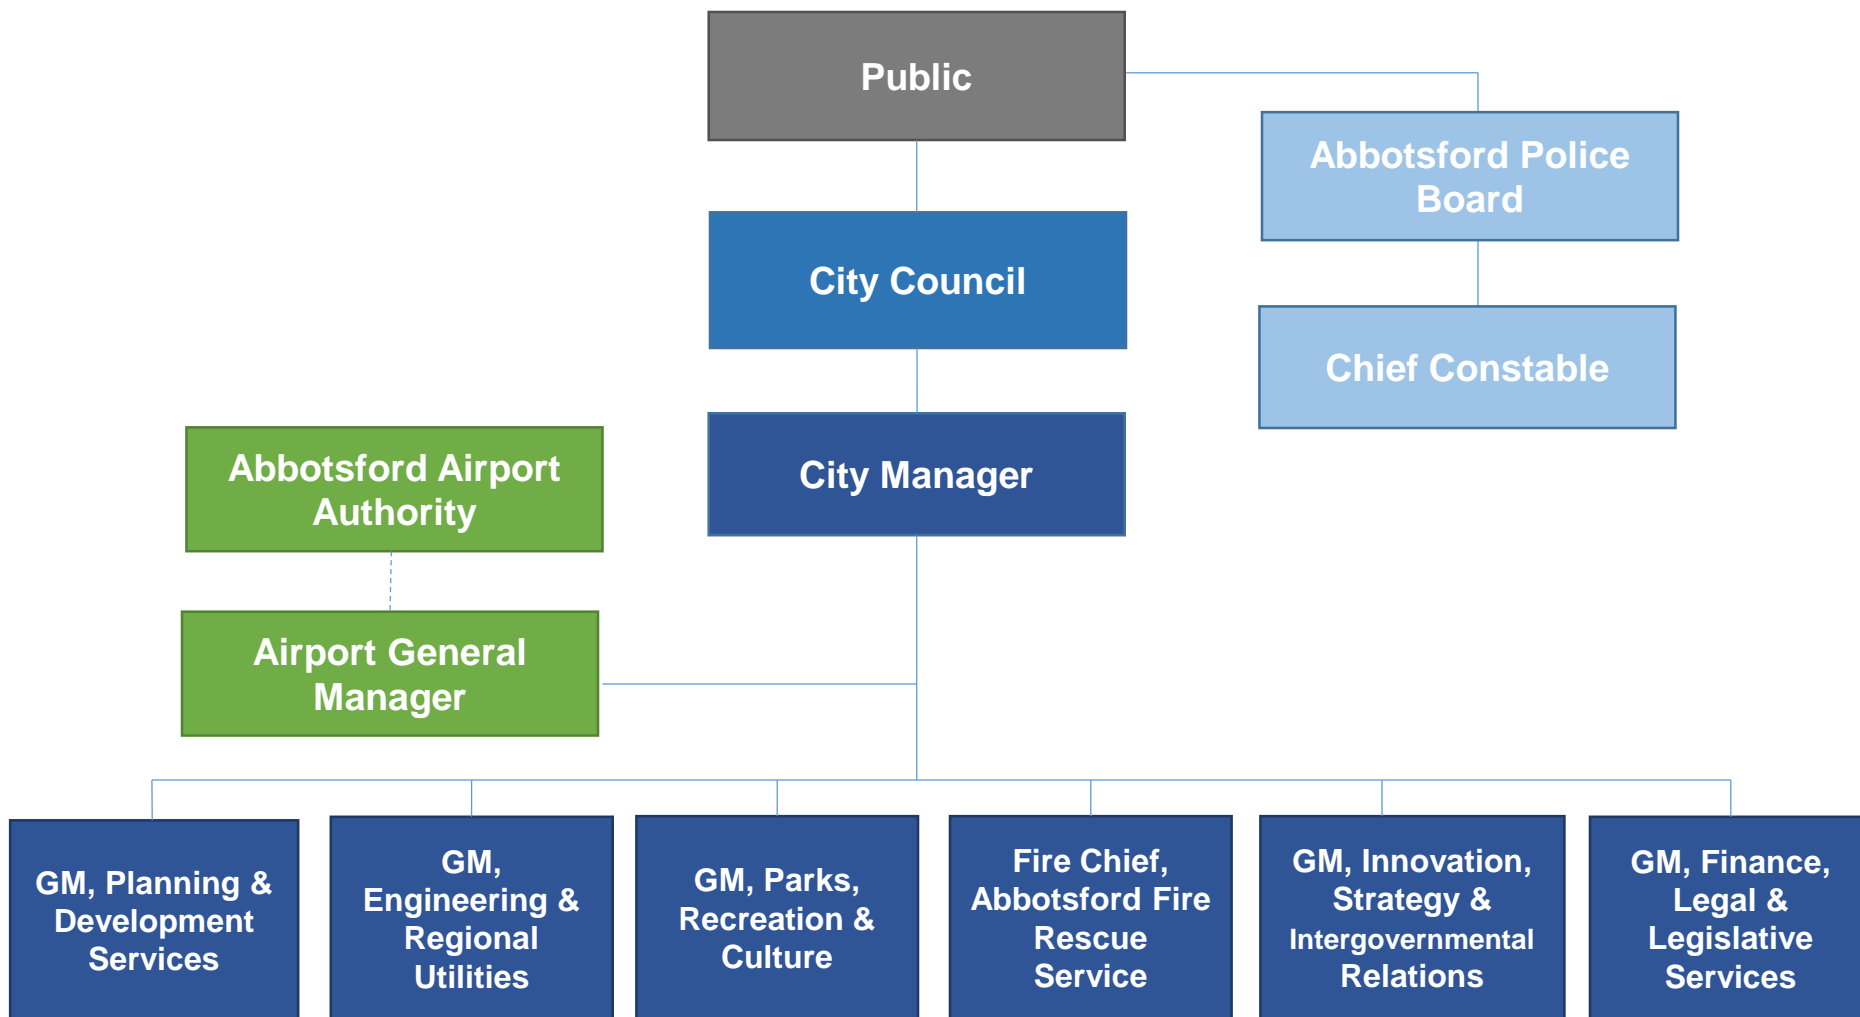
Public

Abbotsford Police Board

Chief Constable

City Council

City Manager

Abbotsford Airport Authority

Airport General Manager

GM, Planning & Development Services

GM, Engineering & Regional Utilities

GM, Parks, Recreation & Culture

Fire Chief, Abbotsford Fire Rescue Service

GM, Innovation, Strategy & Intergovernmental Relations

GM, Finance, Legal & Legislative Services